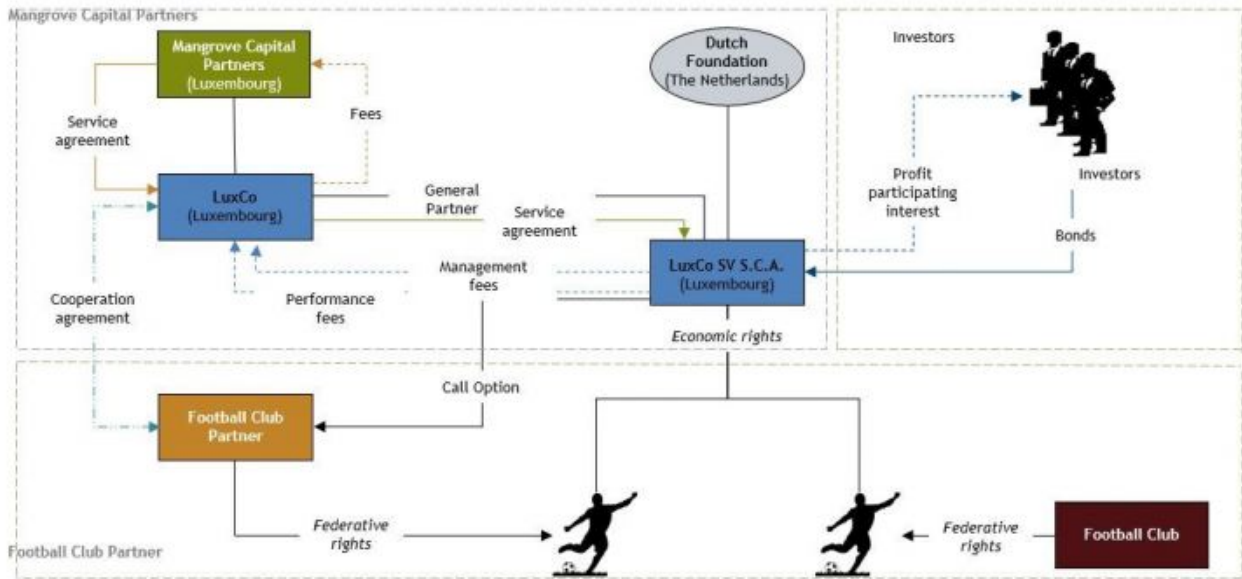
Mangrove Capital Partners

Mangrove Capital Partners (Luxembourg)

Dutch Foundation (The Netherlands)

Investors

Service agreement

Fees

LuxCo (Luxembourg)

General Partner

Service agreement

Profit participating interest

Investors

Bonds

LuxCo SV S.C.A. (Luxembourg)

Management fees

Performance fees

Cooperation agreement

Economic rights

Call Option

Football Club Partner

Federative rights

Federative rights

Football Club

Football Club Partner